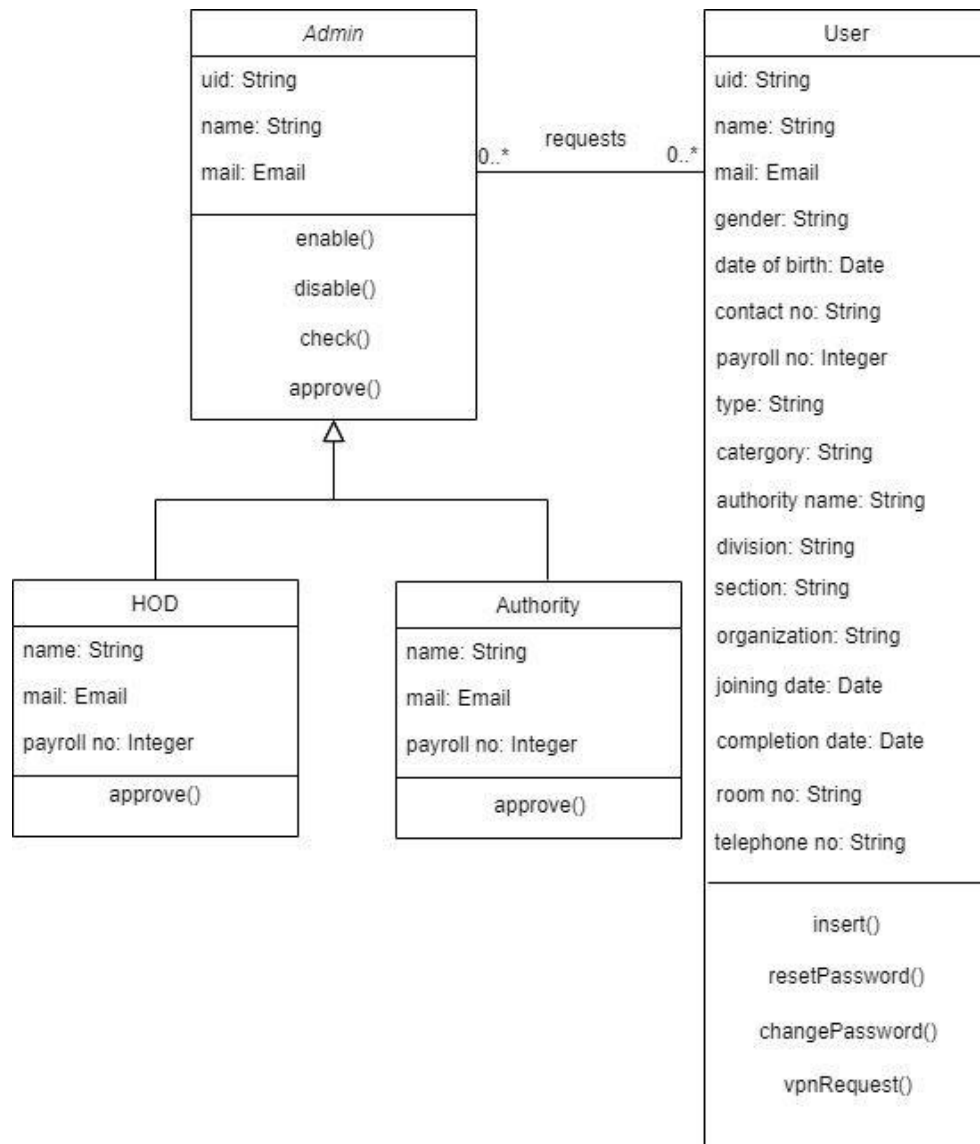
Admin

uid: String

name: String

mail: Email

enable()

disable()

check()

approve()

0..*

requests

0..*

User

uid: String

name: String

mail: Email

gender: String

date of birth: Date

contact no: String

payroll no: Integer

type: String

catergory: String

authority name: String

division: String

section: String

organization: String

joining date: Date

completion date: Date

room no: String

telephone no: String

insert()

resetPassword()

changePassword()

vpnRequest()

HOD

name: String

mail: Email

payroll no: Integer

approve()

Authority

name: String

mail: Email

payroll no: Integer

approve()